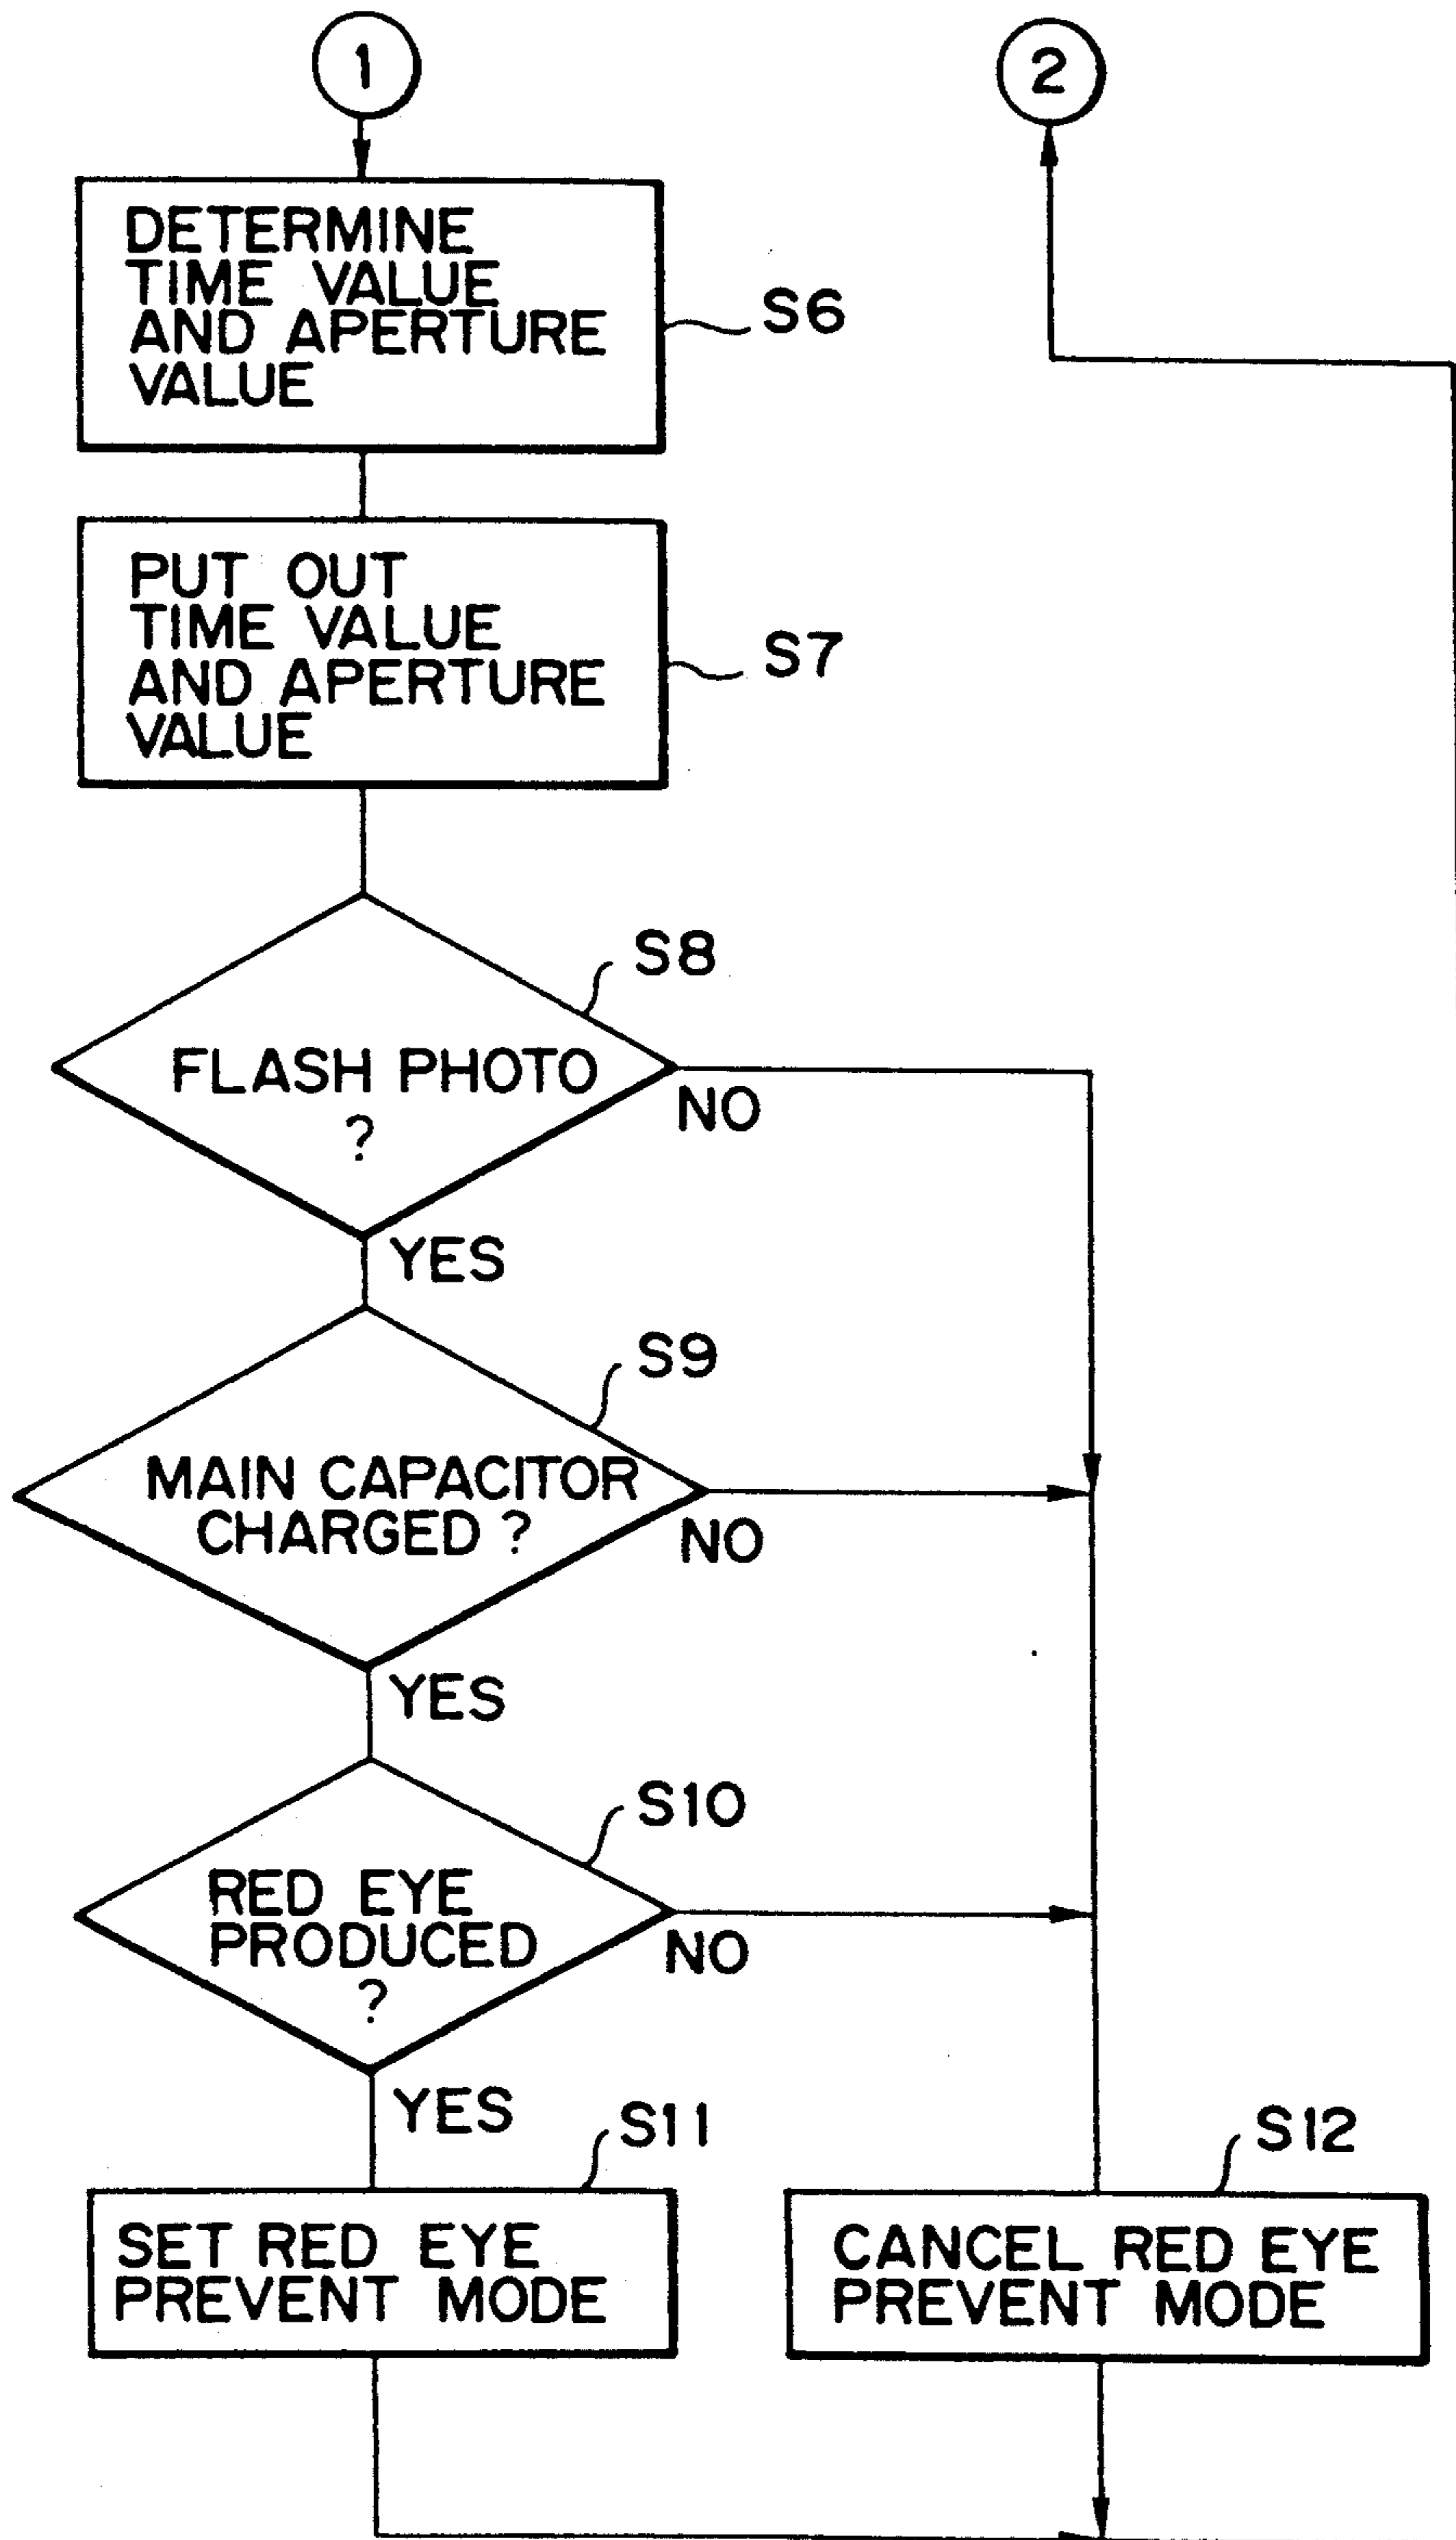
1

2

DETERMINE TIME VALUE AND APERTURE VALUE

S6

PUT OUT TIME VALUE AND APERTURE VALUE

S7

S8

FLASH PHOTO ?

NO

YES

S9

MAIN CAPACITOR CHARGED ?

NO

YES

S10

RED EYE PRODUCED ?

NO

YES

S11

S12

SET RED EYE PREVENT MODE

CANCEL RED EYE PREVENT MODE